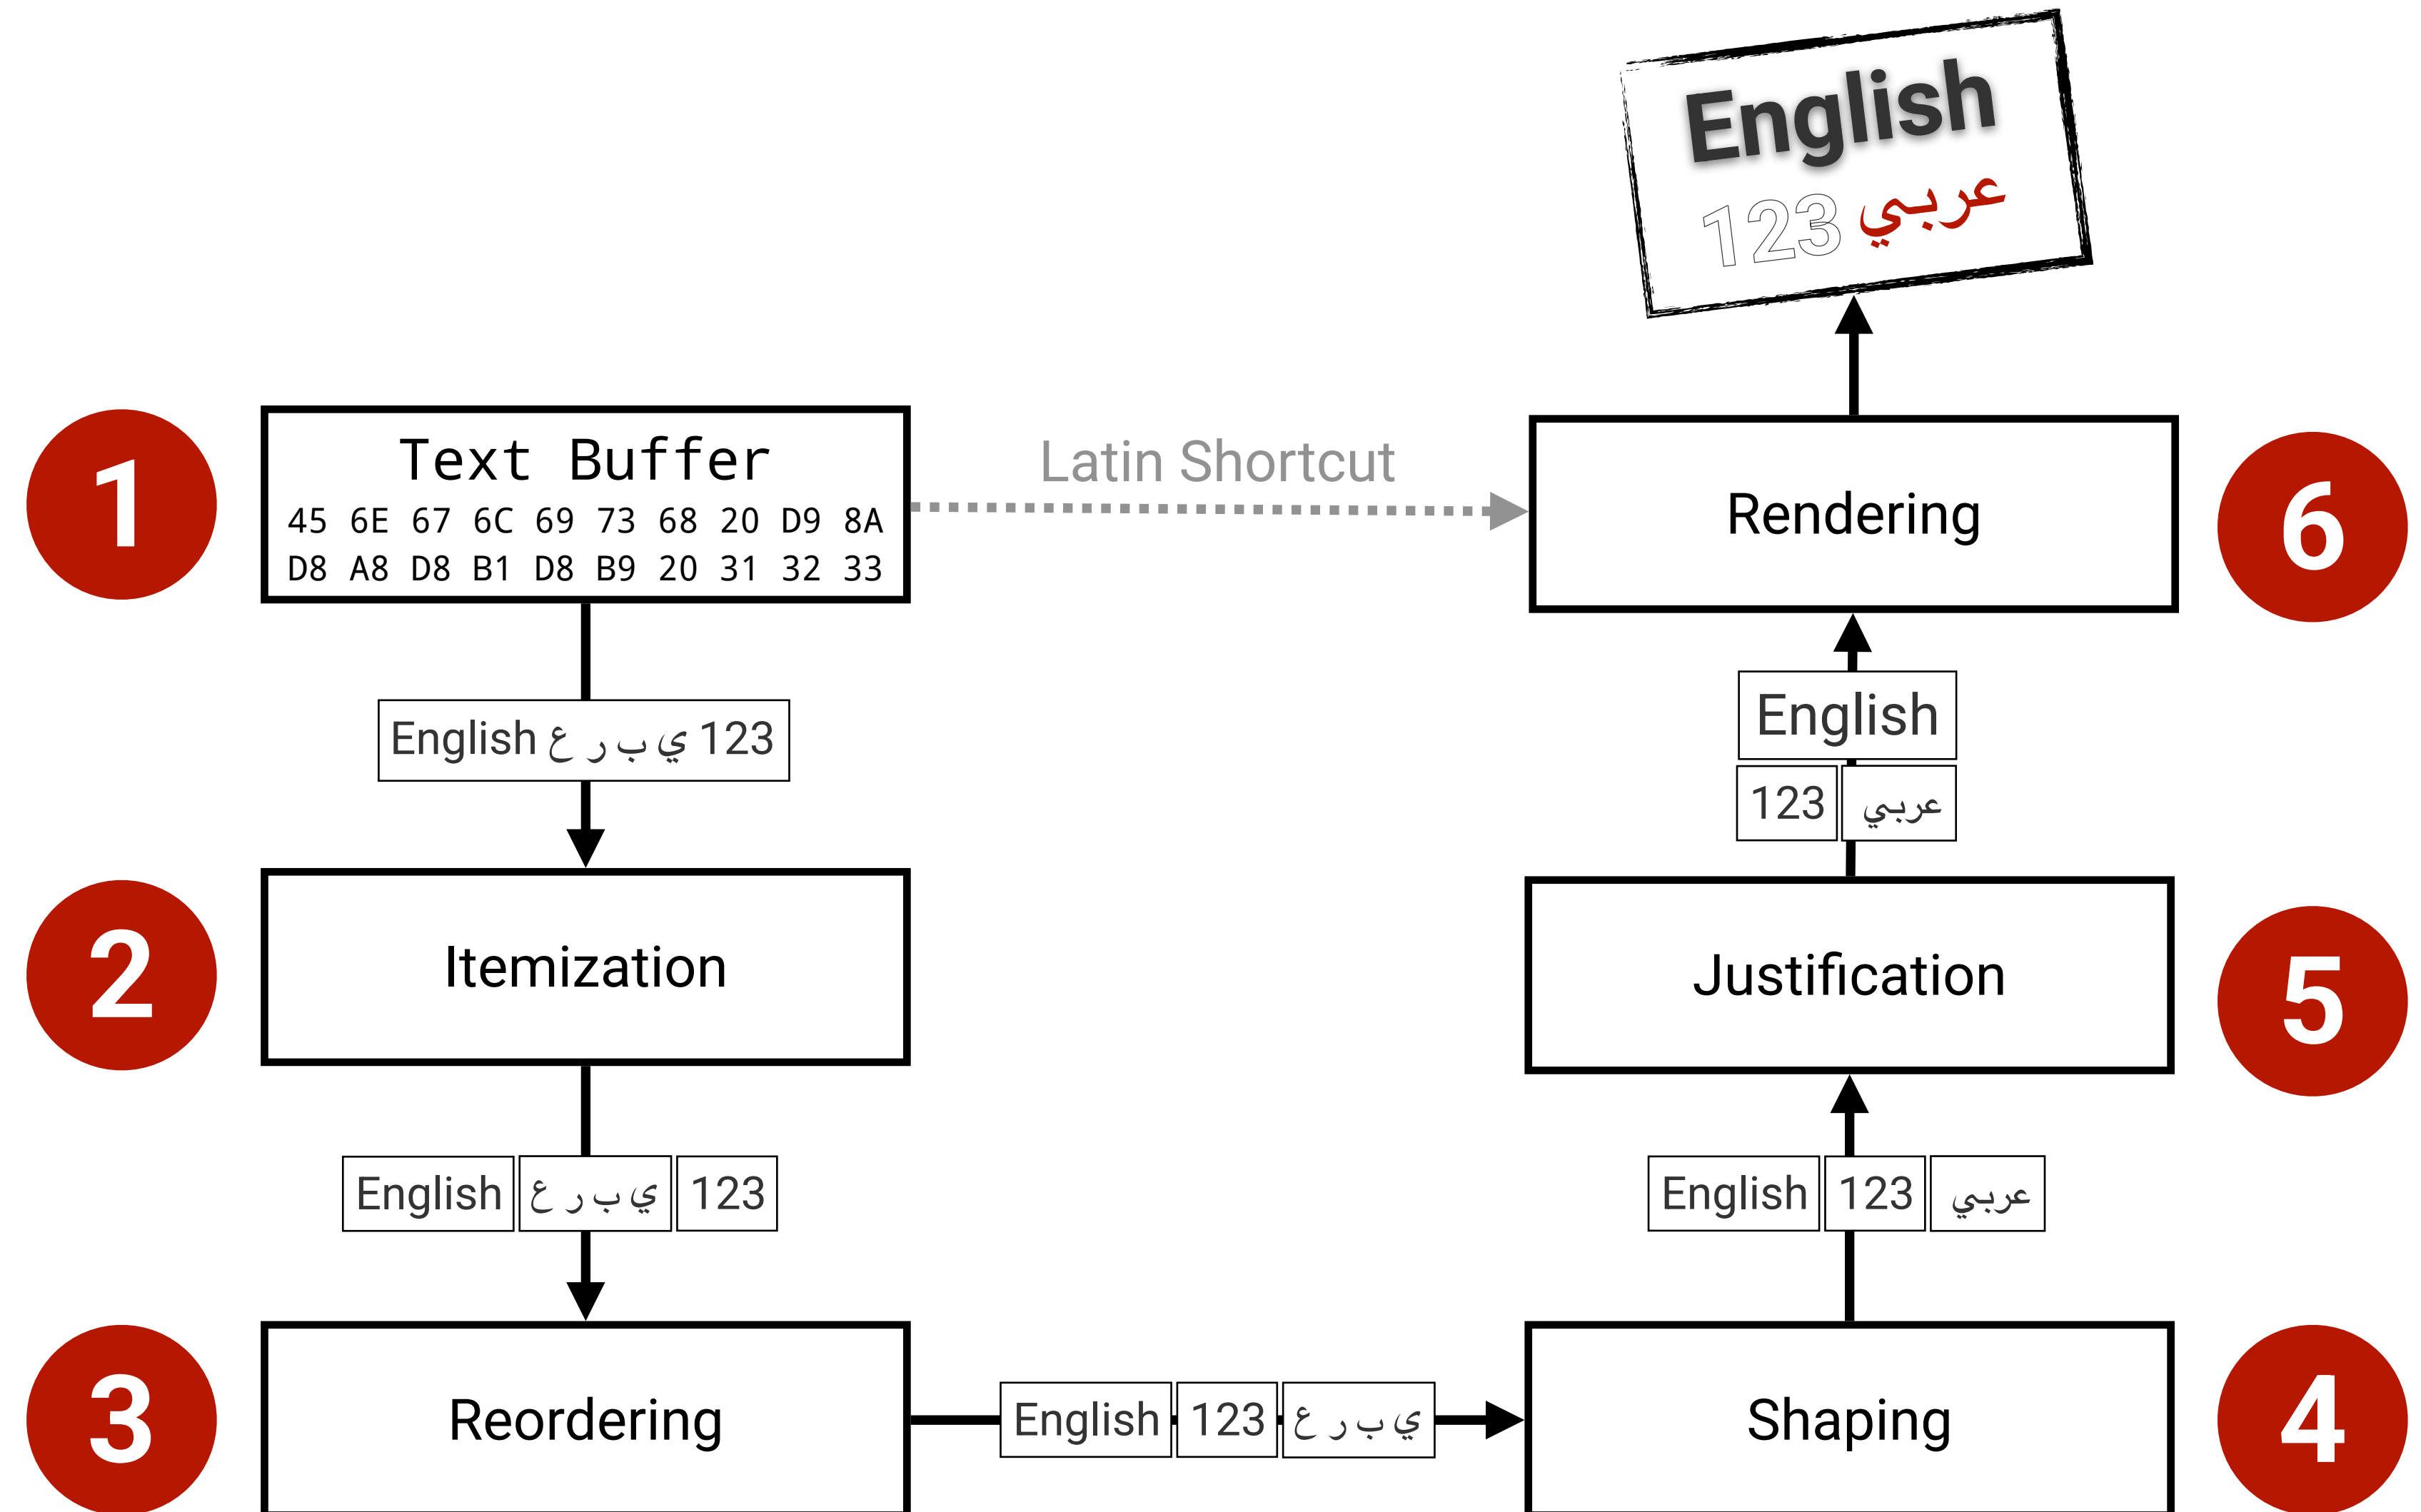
English
عربي 123

1
Text Buffer
45 6E 67 6C 69 73 68 20 D9 8A D8 A8 D8 B1 D8 B9 20 31 32 33

Latin Shortcut

Rendering
6

English ع ر ب ي 123

English
123 عربي

2
Itemization

Justification
5

English ع ر ب ي 123

English 123 عربي

3
Reordering

English 123 ع ر ب ي

Shaping
4